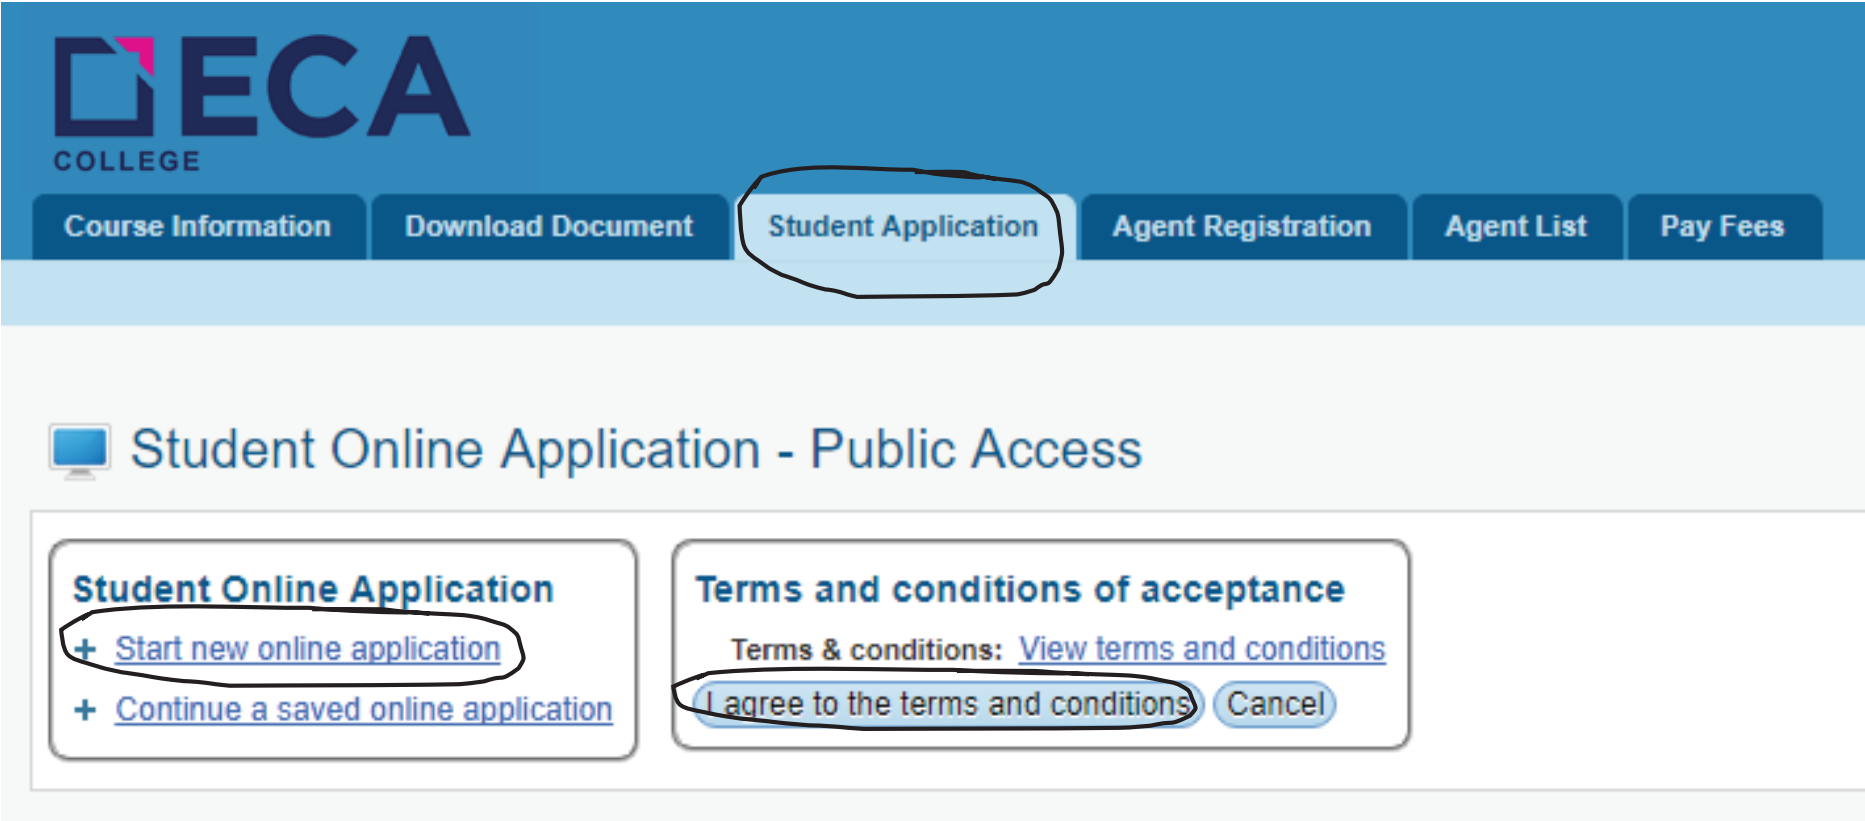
ECA
COLLEGE

Course Information
Download Document
Student Application
Agent Registration
Agent List
Pay Fees

Student Online Application - Public Access

Student Online Application
+ Start new online application
+ Continue a saved online application

Terms and conditions of acceptance
Terms & conditions: View terms and conditions
I agree to the terms and conditions
Cancel